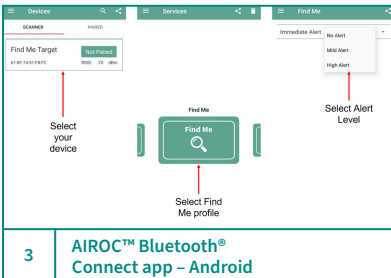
Devices

SCANNER PAIRED

Find Me Target Not Paired

61:BF:74:51:F8:FC RSSI: -78 dBm

Select your device

Services

Find Me

Find Me

Select Find Me profile

Find Me

Immediate Alert

No Alert

Mild Alert

High Alert

Select Alert Level

3

AIROC™ Bluetooth® Connect app – Android